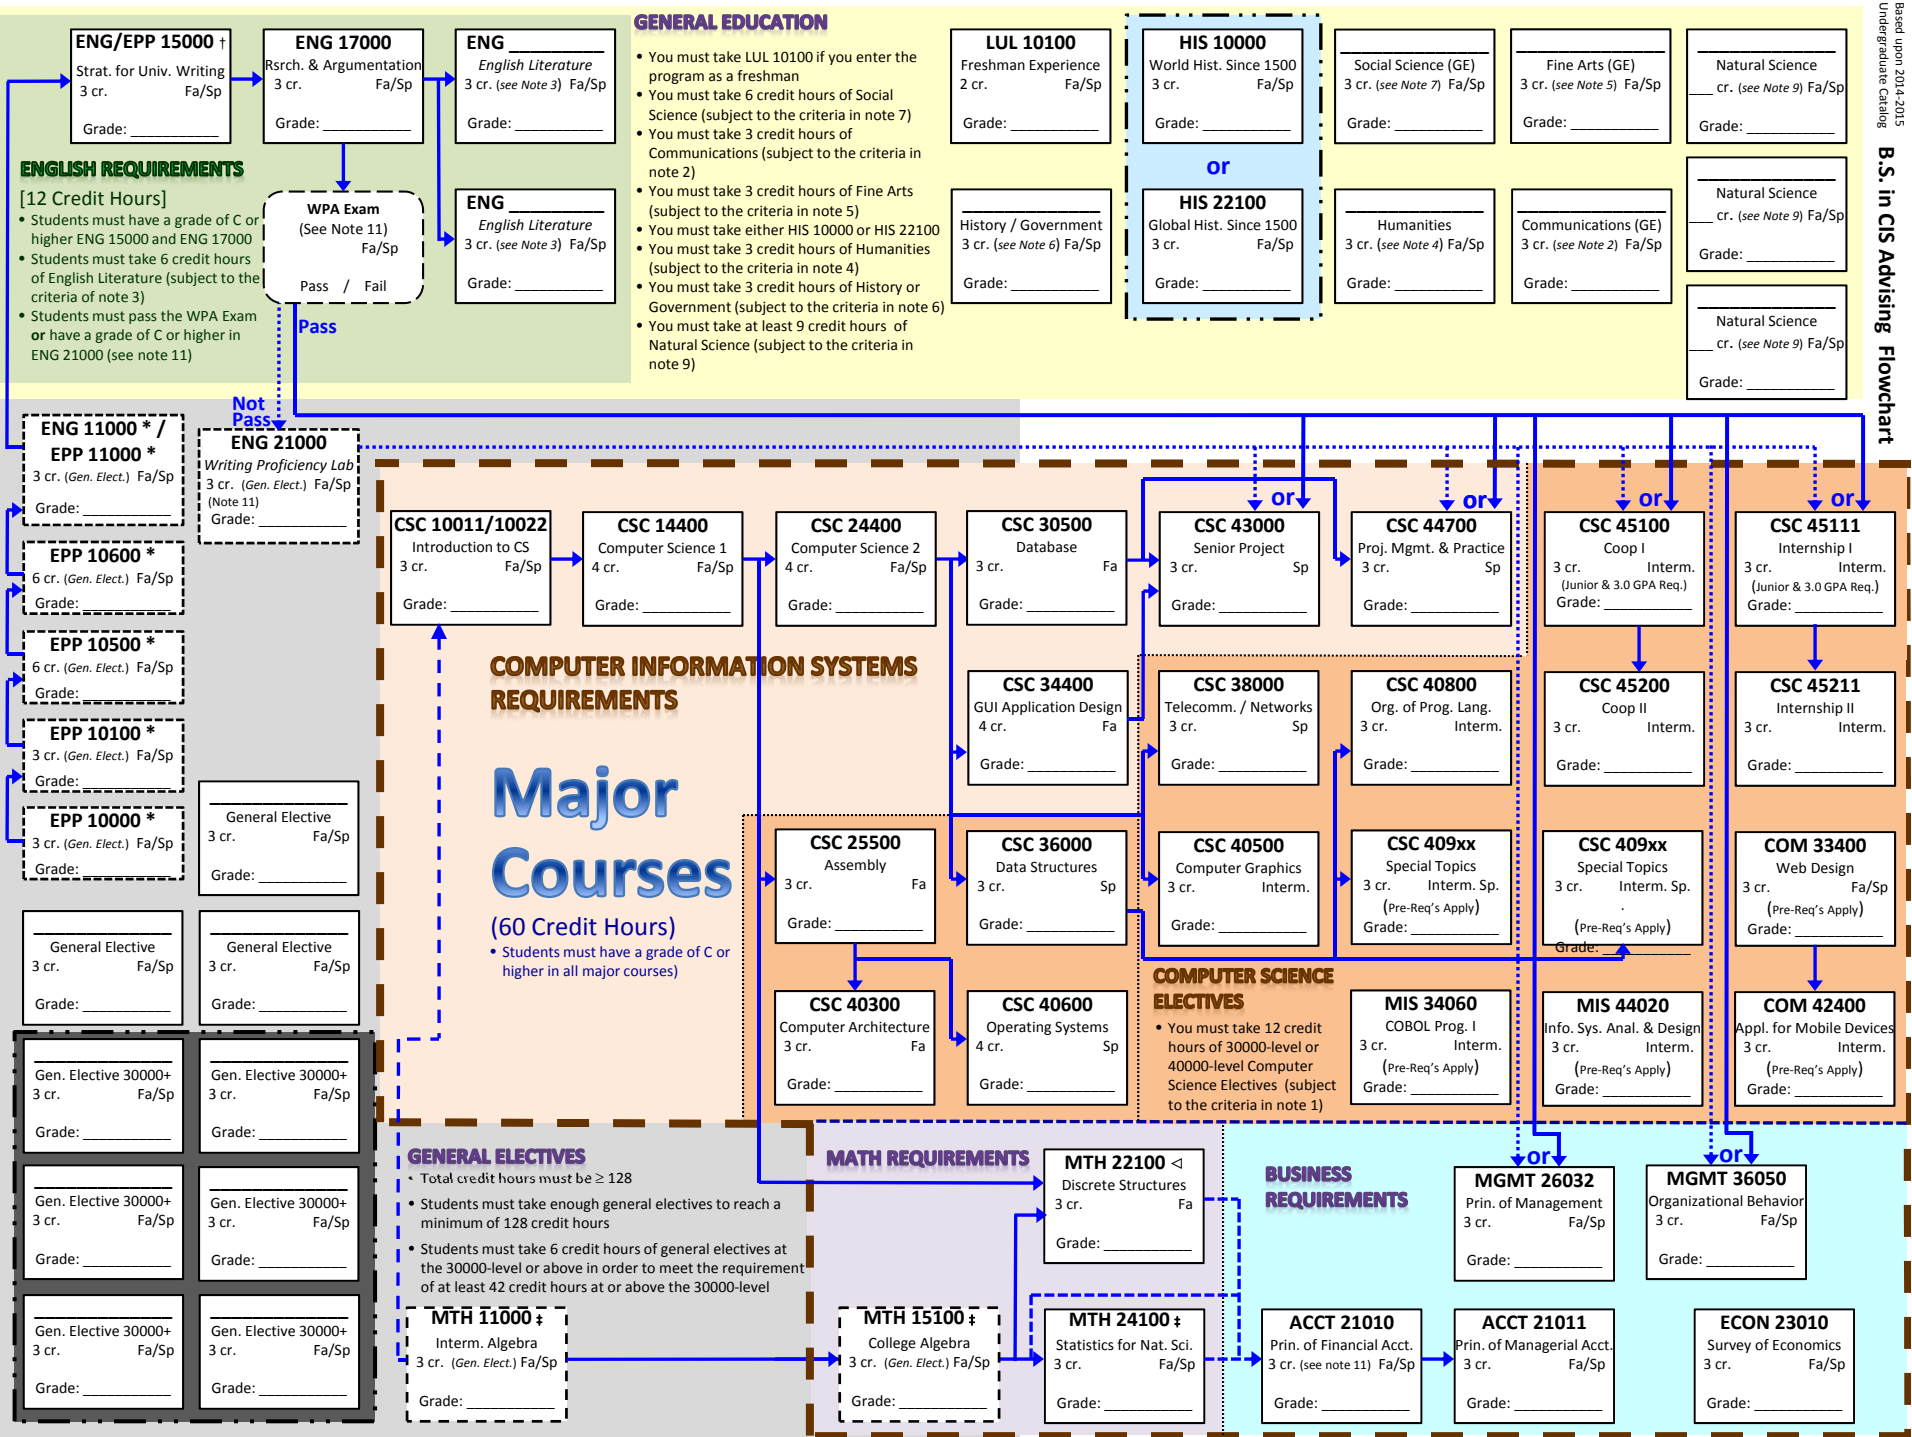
B.S. in CIS Advising Flowchart
Based upon 2014-2015 Undergraduate Catalog

ENG/EPP 15000 †
Strat. for Univ. Writing
3 cr. Fa/Sp
Grade: ________

ENG 17000
Rsrch. & Argumentation
3 cr. Fa/Sp
Grade: ________

ENG ______
English Literature
3 cr. (see Note 3) Fa/Sp
Grade: ________

ENG ______
English Literature
3 cr. (see Note 3) Fa/Sp
Grade: ________

WPA Exam
(See Note 11)
Fa/Sp
Pass / Fail

Pass

Not Pass

ENGLISH REQUIREMENTS
[12 Credit Hours]
• Students must have a grade of C or higher ENG 15000 and ENG 17000
• Students must take 6 credit hours of English Literature (subject to the criteria of note 3)
• Students must pass the WPA Exam or have a grade of C or higher in ENG 21000 (see note 11)

GENERAL EDUCATION
• You must take LUL 10100 if you enter the program as a freshman
• You must take 6 credit hours of Social Science (subject to the criteria in note 7)
• You must take 3 credit hours of Communications (subject to the criteria in note 2)
• You must take 3 credit hours of Fine Arts (subject to the criteria in note 5)
• You must take either HIS 10000 or HIS 22100
• You must take 3 credit hours of Humanities (subject to the criteria in note 4)
• You must take 3 credit hours of History or Government (subject to the criteria in note 6)
• You must take at least 9 credit hours of Natural Science (subject to the criteria in note 9)

LUL 10100
Freshman Experience
2 cr. Fa/Sp
Grade: ________

History / Government
3 cr. (see Note 6) Fa/Sp
Grade: ________

HIS 10000
World Hist. Since 1500
3 cr. Fa/Sp
Grade: ________

or

HIS 22100
Global Hist. Since 1500
3 cr. Fa/Sp
Grade: ________

Social Science (GE)
3 cr. (see Note 7) Fa/Sp
Grade: ________

Humanities
3 cr. (see Note 4) Fa/Sp
Grade: ________

Fine Arts (GE)
3 cr. (see Note 5) Fa/Sp
Grade: ________

Communications (GE)
3 cr. (see Note 2) Fa/Sp
Grade: ________

Natural Science
__ cr. (see Note 9) Fa/Sp
Grade: ________

Natural Science
__ cr. (see Note 9) Fa/Sp
Grade: ________

Natural Science
__ cr. (see Note 9) Fa/Sp
Grade: ________

ENG 11000 * / EPP 11000 *
3 cr. (Gen. Elect.) Fa/Sp
Grade: ________

ENG 21000
Writing Proficiency Lab
3 cr. (Gen. Elect.) Fa/Sp
(Note 11)
Grade: ________

EPP 10600 *
6 cr. (Gen. Elect.) Fa/Sp
Grade: ________

EPP 10500 *
6 cr. (Gen. Elect.) Fa/Sp
Grade: ________

EPP 10100 *
3 cr. (Gen. Elect.) Fa/Sp
Grade: ________

EPP 10000 *
3 cr. (Gen. Elect.) Fa/Sp
Grade: ________

General Elective
3 cr. Fa/Sp
Grade: ________

General Elective
3 cr. Fa/Sp
Grade: ________

General Elective
3 cr. Fa/Sp
Grade: ________

Gen. Elective 30000+
3 cr. Fa/Sp
Grade: ________

Gen. Elective 30000+
3 cr. Fa/Sp
Grade: ________

Gen. Elective 30000+
3 cr. Fa/Sp
Grade: ________

Gen. Elective 30000+
3 cr. Fa/Sp
Grade: ________

Gen. Elective 30000+
3 cr. Fa/Sp
Grade: ________

Gen. Elective 30000+
3 cr. Fa/Sp
Grade: ________

CSC 10011/10022
Introduction to CS
3 cr. Fa/Sp
Grade: ________

CSC 14400
Computer Science 1
4 cr. Fa/Sp
Grade: ________

CSC 24400
Computer Science 2
4 cr. Fa/Sp
Grade: ________

CSC 30500
Database
3 cr. Fa
Grade: ________

or

CSC 43000
Senior Project
3 cr. Sp
Grade: ________

or

CSC 44700
Proj. Mgmt. & Practice
3 cr. Sp
Grade: ________

or

CSC 45100
Coop I
3 cr. Interm.
(Junior & 3.0 GPA Req.)
Grade: ________

or

CSC 45111
Internship I
3 cr. Interm.
(Junior & 3.0 GPA Req.)
Grade: ________

COMPUTER INFORMATION SYSTEMS REQUIREMENTS

Major Courses
(60 Credit Hours)
• Students must have a grade of C or higher in all major courses)

CSC 34400
GUI Application Design
4 cr. Fa
Grade: ________

CSC 38000
Telecomm. / Networks
3 cr. Sp
Grade: ________

CSC 40800
Org. of Prog. Lang.
3 cr. Interm.
Grade: ________

CSC 45200
Coop II
3 cr. Interm.
Grade: ________

CSC 45211
Internship II
3 cr. Interm.
Grade: ________

CSC 25500
Assembly
3 cr. Fa
Grade: ________

CSC 36000
Data Structures
3 cr. Sp
Grade: ________

CSC 40500
Computer Graphics
3 cr. Interm.
Grade: ________

CSC 409xx
Special Topics
3 cr. Interm. Sp.
(Pre-Req's Apply)
Grade: ________

CSC 409xx
Special Topics
3 cr. Interm. Sp.
(Pre-Req's Apply)
Grade: ________

COM 33400
Web Design
3 cr. Fa/Sp
(Pre-Req's Apply)
Grade: ________

CSC 40300
Computer Architecture
3 cr. Fa
Grade: ________

CSC 40600
Operating Systems
4 cr. Sp
Grade: ________

COMPUTER SCIENCE ELECTIVES
• You must take 12 credit hours of 30000-level or 40000-level Computer Science Electives (subject to the criteria in note 1)

MIS 34060
COBOL Prog. I
3 cr. Interm.
(Pre-Req's Apply)
Grade: ________

MIS 44020
Info. Sys. Anal. & Design
3 cr. Interm.
(Pre-Req's Apply)
Grade: ________

COM 42400
Appl. for Mobile Devices
3 cr. Interm.
(Pre-Req's Apply)
Grade: ________

GENERAL ELECTIVES
• Total credit hours must be ≥ 128
• Students must take enough general electives to reach a minimum of 128 credit hours
• Students must take 6 credit hours of general electives at the 30000-level or above in order to meet the requirement of at least 42 credit hours at or above the 30000-level

MTH 11000 ‡
Interm. Algebra
3 cr. (Gen. Elect.) Fa/Sp
Grade: ________

MATH REQUIREMENTS

MTH 22100 ◁
Discrete Structures
3 cr. Fa
Grade: ________

MTH 15100 ‡
College Algebra
3 cr. (Gen. Elect.) Fa/Sp
Grade: ________

MTH 24100 ‡
Statistics for Nat. Sci.
3 cr. Fa/Sp
Grade: ________

BUSINESS REQUIREMENTS

or

MGMT 26032
Prin. of Management
3 cr. Fa/Sp
Grade: ________

or

MGMT 36050
Organizational Behavior
3 cr. Fa/Sp
Grade: ________

ACCT 21010
Prin. of Financial Acct.
3 cr. (see note 11) Fa/Sp
Grade: ________

ACCT 21011
Prin. of Managerial Acct.
3 cr. Fa/Sp
Grade: ________

ECON 23010
Survey of Economics
3 cr. Fa/Sp
Grade: ________